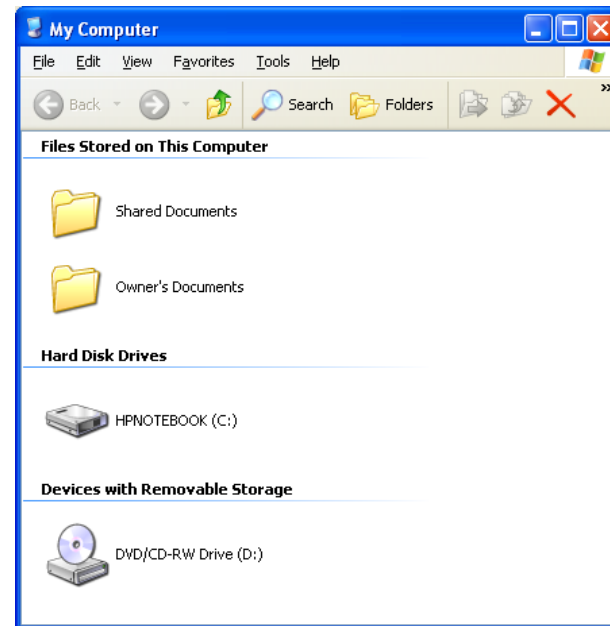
My Computer

File Edit View Favorites Tools Help

Back Search Folders

Files Stored on This Computer

Shared Documents

Owner's Documents

Hard Disk Drives

HPNOTEBOOK (C:)

Devices with Removable Storage

DVD/CD-RW Drive (D:)